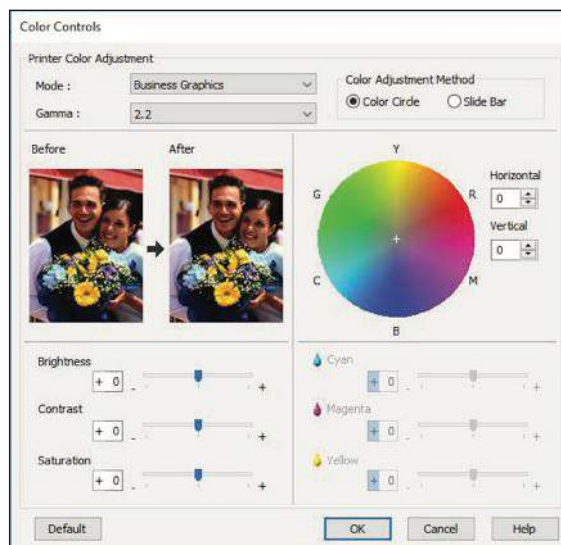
Color Controls

Printer Color Adjustment

Mode : Business Graphics

Gamma : 2.2

Color Adjustment Method

Color Circle Slide Bar

Before

After

Y

G

R

C

M

B

Horizontal

0

Vertical

0

Brightness

+ 0

-

+

Contrast

+ 0

-

+

Saturation

+ 0

-

+

Cyan

+ 0

-

+

Magenta

+ 0

-

+

Yellow

+ 0

-

+

Default

OK

Cancel

Help